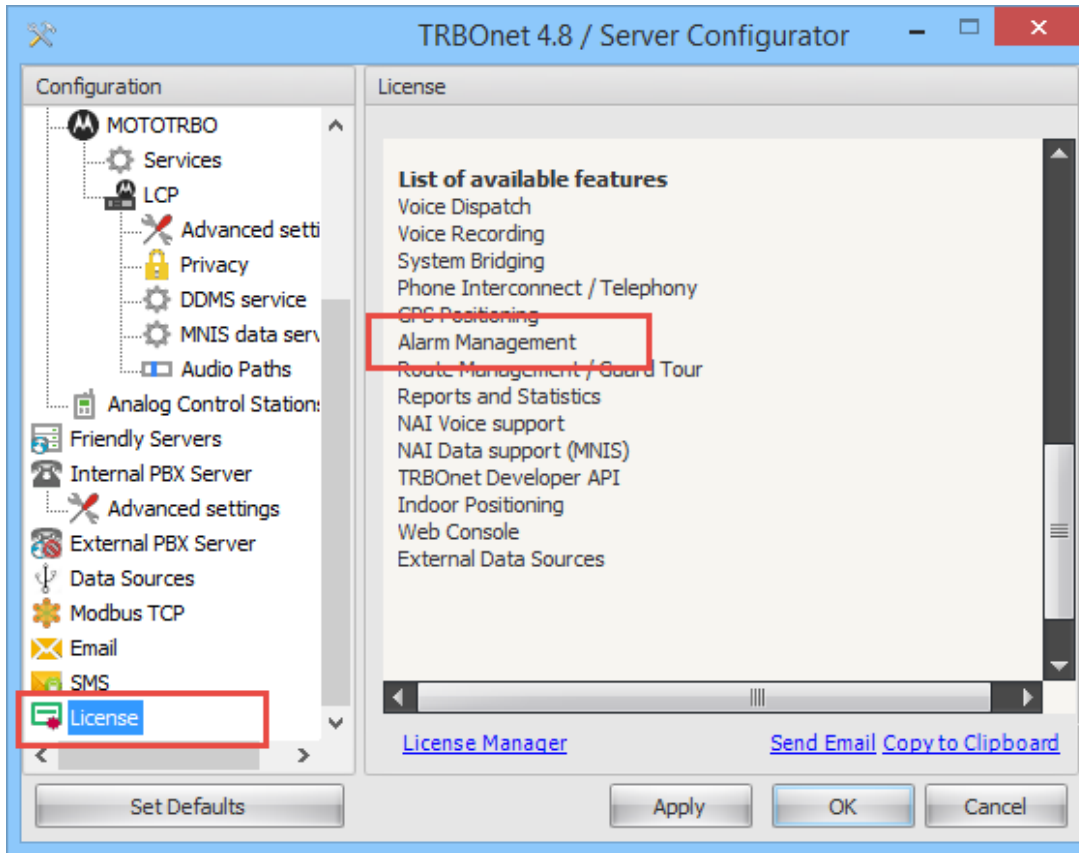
TRBOnet 4.8 / Server Configurator

Configuration

MOTOTRBO
Services
LCP
Advanced setti
Privacy
DDMS service
MNIS data serv
Audio Paths
Analog Control Station:
Friendly Servers
Internal PBX Server
Advanced settings
External PBX Server
Data Sources
Modbus TCP
Email
SMS
License

License

List of available features
Voice Dispatch
Voice Recording
System Bridging
Phone Interconnect / Telephony
GPS Positioning
Alarm Management
Route Management / Guard Tour
Reports and Statistics
NAI Voice support
NAI Data support (MNIS)
TRBOnet Developer API
Indoor Positioning
Web Console
External Data Sources

License Manager
Send Email Copy to Clipboard

Set Defaults
Apply
OK
Cancel